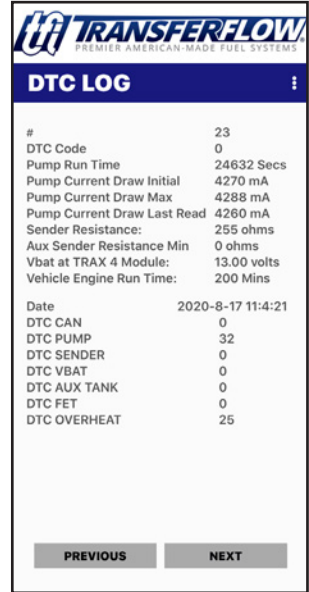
tfi TRANSFERFLOW
PREMIER AMERICAN-MADE FUEL SYSTEMS

DTC LOG

| | |
|---|---|
| # | 23 |
| DTC Code | 0 |
| Pump Run Time | 24632 Secs |
| Pump Current Draw Initial | 4270 mA |
| Pump Current Draw Max | 4288 mA |
| Pump Current Draw Last Read | 4260 mA |
| Sender Resistance: | 255 ohms |
| Aux Sender Resistance Min | 0 ohms |
| Vbat at TRAX 4 Module: | 13.00 volts |
| Vehicle Engine Run Time: | 200 Mins |

| | |
|---|---|
| Date | 2020-8-17 11:4:21 |
| DTC CAN | 0 |
| DTC PUMP | 32 |
| DTC SENDER | 0 |
| DTC VBAT | 0 |
| DTC AUX TANK | 0 |
| DTC FET | 0 |
| DTC OVERHEAT | 25 |

PREVIOUS NEXT